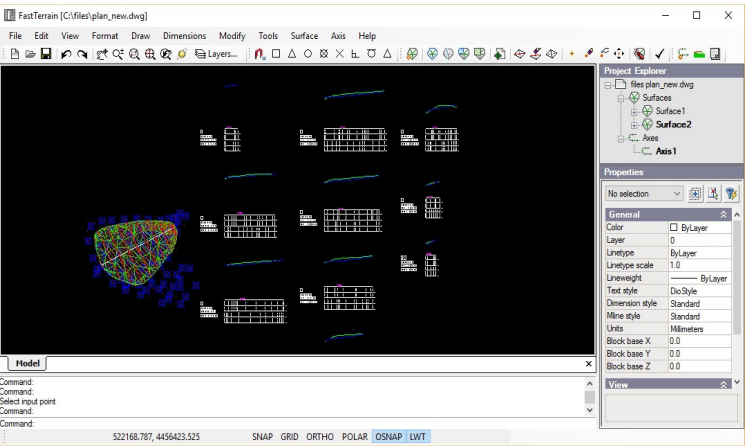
FastTerrain [C:\files\plan_new.dwg]

File Edit View Format Draw Dimensions Modify Tools Surface Axis Help

Layers...

Project Explorer
files plan_new.dwg
Surfaces
Surface1
Surface2
Axes
Axis1

Properties
No selection

General
| | |
|---|---|
| Color | ByLayer |
| Layer | 0 |
| Linetype | ByLayer |
| Linetype scale | 1.0 |
| Lineweight | ByLayer |
| Text style | DioStyle |
| Dimension style | Standard |
| Mline style | Standard |
| Units | Millimeters |
| Block base X | 0.0 |
| Block base Y | 0.0 |
| Block base Z | 0.0 |

View

Model

Command:
Command:
Select input point
Command:

Command:

522168.787, 4456423.525 SNAP GRID ORTHO POLAR OSNAP LWT